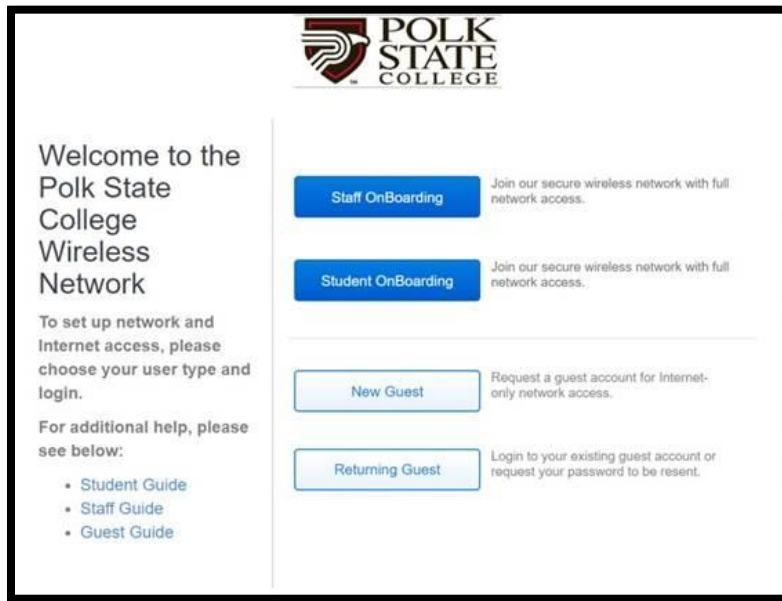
POLK STATE COLLEGE

Welcome to the Polk State College Wireless Network

To set up network and Internet access, please choose your user type and login.

For additional help, please see below:

- Student Guide
- Staff Guide
- Guest Guide

Staff OnBoarding

Join our secure wireless network with full network access.

Student OnBoarding

Join our secure wireless network with full network access.

New Guest

Request a guest account for Internet-only network access.

Returning Guest

Login to your existing guest account or request your password to be resent.